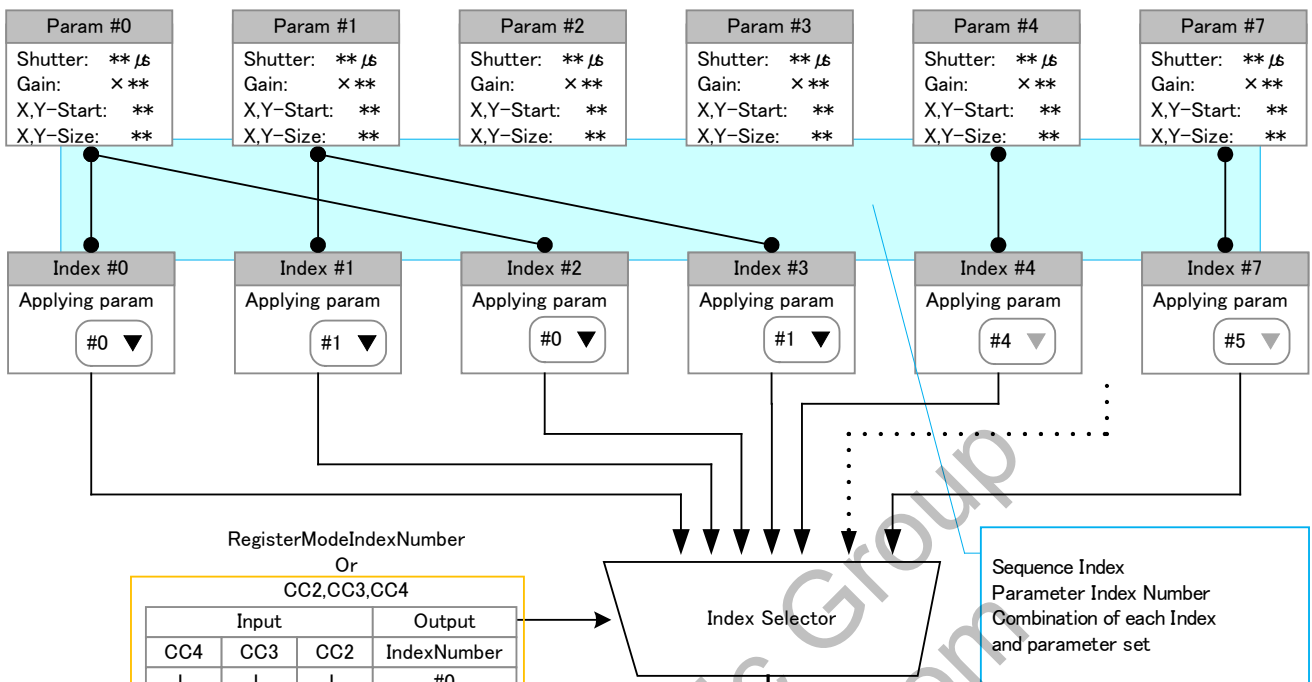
Param #0
Shutter: ** µs
Gain: ×**
X,Y-Start: **
X,Y-Size: **

Param #1
Shutter: ** µs
Gain: ×**
X,Y-Start: **
X,Y-Size: **

Param #2
Shutter: ** µs
Gain: ×**
X,Y-Start: **
X,Y-Size: **

Param #3
Shutter: ** µs
Gain: ×**
X,Y-Start: **
X,Y-Size: **

Param #4
Shutter: ** µs
Gain: ×**
X,Y-Start: **
X,Y-Size: **

Param #7
Shutter: ** µs
Gain: ×**
X,Y-Start: **
X,Y-Size: **

Index #0
Applying param
#0

Index #1
Applying param
#1

Index #2
Applying param
#0

Index #3
Applying param
#1

Index #4
Applying param
#4

Index #7
Applying param
#5

RegisterModeIndexNumber
Or
CC2,CC3,CC4

| Input | | | Output |
|---|---|---|---|
| CC4 | CC3 | CC2 | IndexNumber |
| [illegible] | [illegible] | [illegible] | #0 |

Index Selector

Sequence Index
Parameter Index Number
Combination of each Index and parameter set

Group